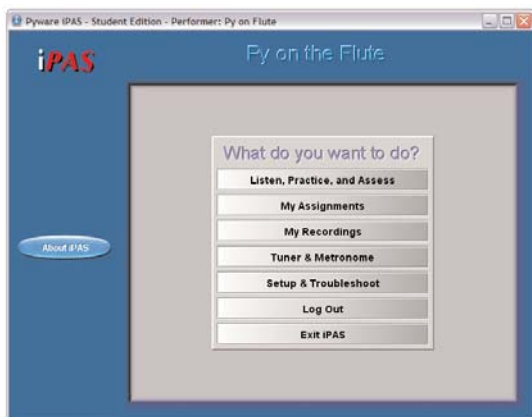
Pyware iPAS - Student Edition - Performer: Py on Flute

iPAS

Py on the Flute

About iPAS

What do you want to do?

Listen, Practice, and Assess

My Assignments

My Recordings

Tuner & Metronome

Setup & Troubleshoot

Log Out

Exit iPAS